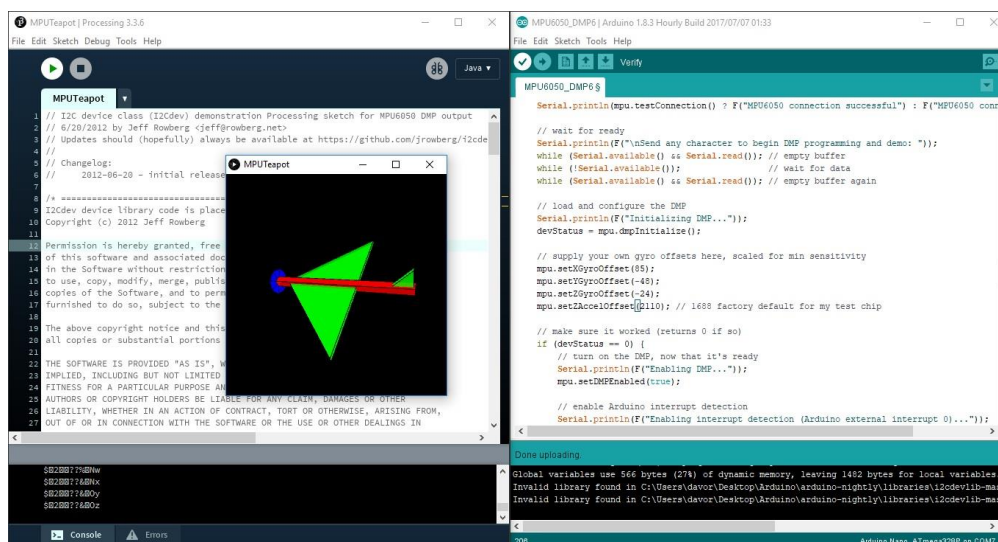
MPUTeapot | Processing 3.3.6
File Edit Sketch Debug Tools Help
Java ▾
MPUTeapot ▾
1 // I2C device class (I2Cdev) demonstration Processing sketch for MPU6050 DMP output
2 // 6/20/2012 by Jeff Rowberg <jeff@rowberg.net>
3 // Updates should (hopefully) always be available at https://github.com/jrowberg/i2cde
4 //
5 // Changelog:
6 //     2012-06-20 - initial release
7
8 /* ============
9 I2Cdev device library code is place
10 Copyright (c) 2012 Jeff Rowberg
11
12 Permission is hereby granted, free
13 of this software and associated doc
14 in the Software without restriction
15 to use, copy, modify, merge, publis
16 copies of the Software, and to perm
17 furnished to do so, subject to the
18
19 The above copyright notice and this
20 all copies or substantial portions
21
22 THE SOFTWARE IS PROVIDED "AS IS", W
23 IMPLIED, INCLUDING BUT NOT LIMITED
24 FITNESS FOR A PARTICULAR PURPOSE AN
25 AUTHORS OR COPYRIGHT HOLDERS BE LIABLE FOR ANY CLAIM, DAMAGES OR OTHER
26 LIABILITY, WHETHER IN AN ACTION OF CONTRACT, TORT OR OTHERWISE, ARISING FROM,
27 OUT OF OR IN CONNECTION WITH THE SOFTWARE OR THE USE OR OTHER DEALINGS IN
MPUTeapot
$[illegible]
$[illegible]
$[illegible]
$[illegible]
Console
Errors

MPU6050_DMP6 | Arduino 1.8.3 Hourly Build 2017/07/07 01:33
File Edit Sketch Tools Help
Verify
MPU6050_DMP6 §
Serial.println(mpu.testConnection() ? F("MPU6050 connection successful") : F("MPU6050 conn

// wait for ready
Serial.println(F("\nSend any character to begin DMP programming and demo: "));
while (Serial.available() && Serial.read()); // empty buffer
while (!Serial.available());                 // wait for data
while (Serial.available() && Serial.read()); // empty buffer again

// load and configure the DMP
Serial.println(F("Initializing DMP..."));
devStatus = mpu.dmpInitialize();

// supply your own gyro offsets here, scaled for min sensitivity
mpu.setXGyroOffset(85);
mpu.setYGyroOffset(-48);
mpu.setZGyroOffset(-24);
mpu.setZAccelOffset(2110); // 1688 factory default for my test chip

// make sure it worked (returns 0 if so)
if (devStatus == 0) {
    // turn on the DMP, now that it's ready
    Serial.println(F("Enabling DMP..."));
    mpu.setDMPEnabled(true);

    // enable Arduino interrupt detection
    Serial.println(F("Enabling interrupt detection (Arduino external interrupt 0)..."));
Done uploading.
Global variables use 566 bytes (27%) of dynamic memory, leaving 1482 bytes for local variables
Invalid library found in C:\Users\davor\Desktop\Arduino\arduino-nightly\libraries\i2cdevlib-ma
Invalid library found in C:\Users\davor\Desktop\Arduino\arduino-nightly\libraries\i2cdevlib-ma
206
Arduino Nano, ATmega328P on COM7